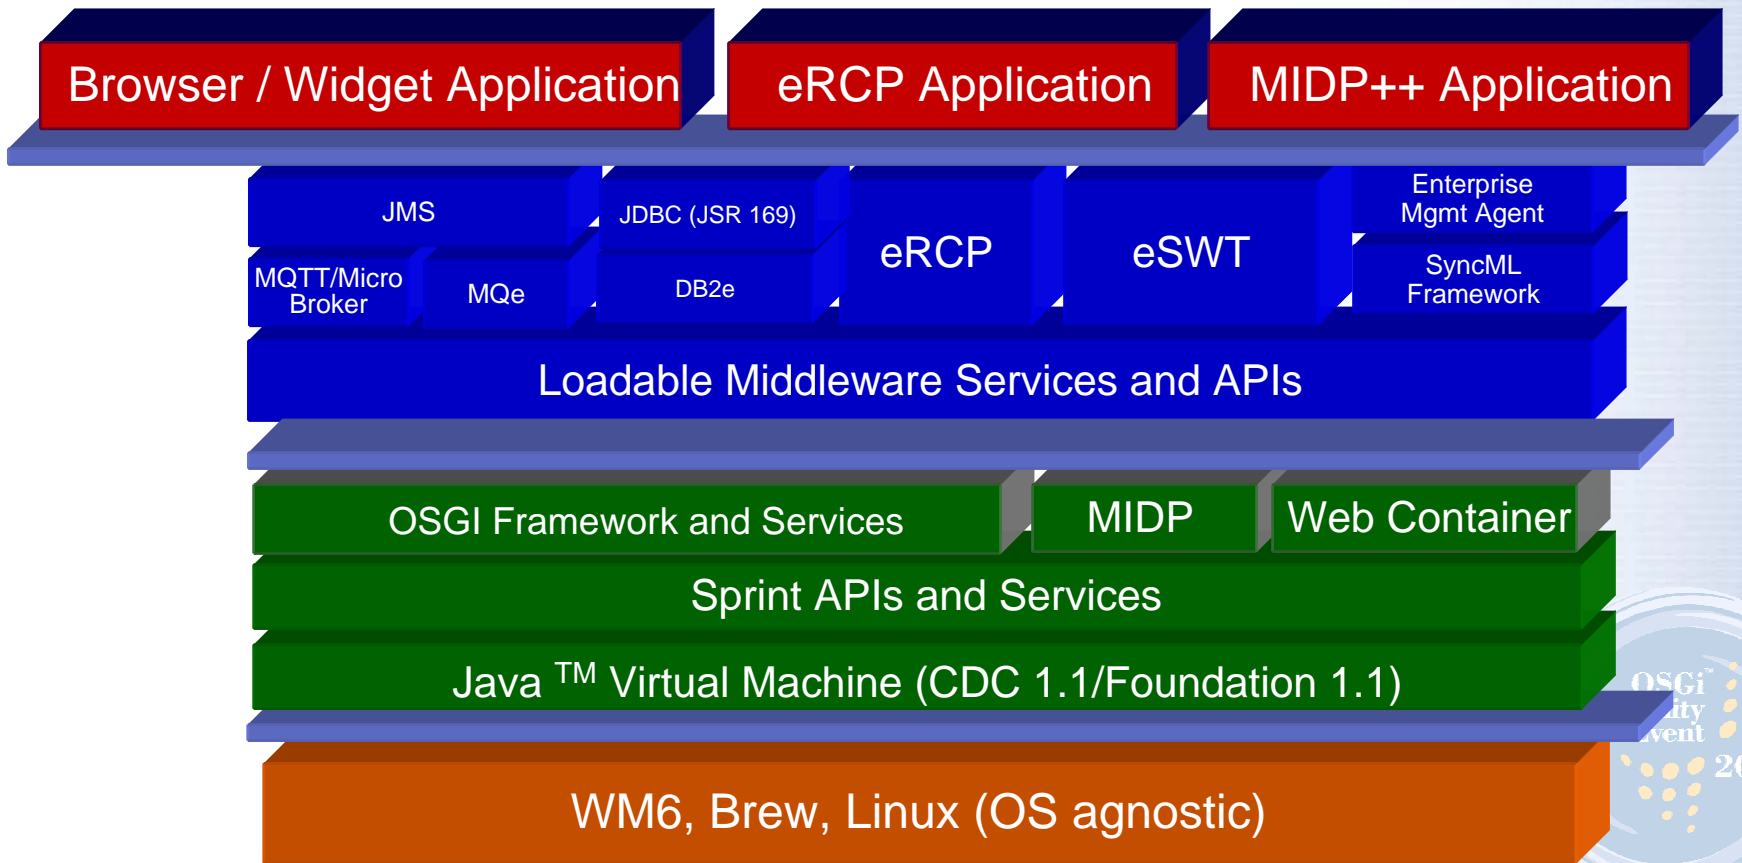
Browser / Widget Application
eRCP Application
MIDP++ Application

JMS
JDBC (JSR 169)
eRCP
eSWT
Enterprise Mgmt Agent
MQTT/Micro Broker
MQe
DB2e
SyncML Framework

Loadable Middleware Services and APIs

OSGI Framework and Services
MIDP
Web Container

Sprint APIs and Services

Java $^{TM}$ Virtual Machine (CDC 1.1/Foundation 1.1)

WM6, Brew, Linux (OS agnostic)

OSGi
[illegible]ity
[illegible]vent
20